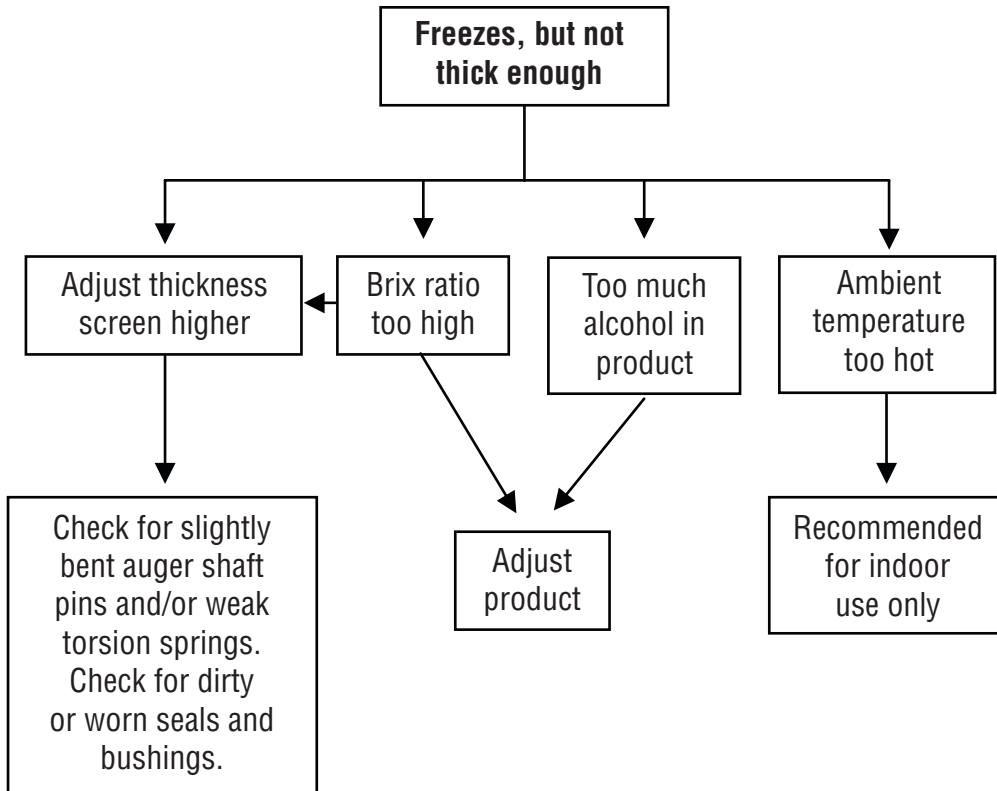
Freezes, but not thick enough

Adjust thickness screen higher

Brix ratio too high

Too much alcohol in product

Ambient temperature too hot

Check for slightly bent auger shaft pins and/or weak torsion springs. Check for dirty or worn seals and bushings.

Adjust product

Recommended for indoor use only